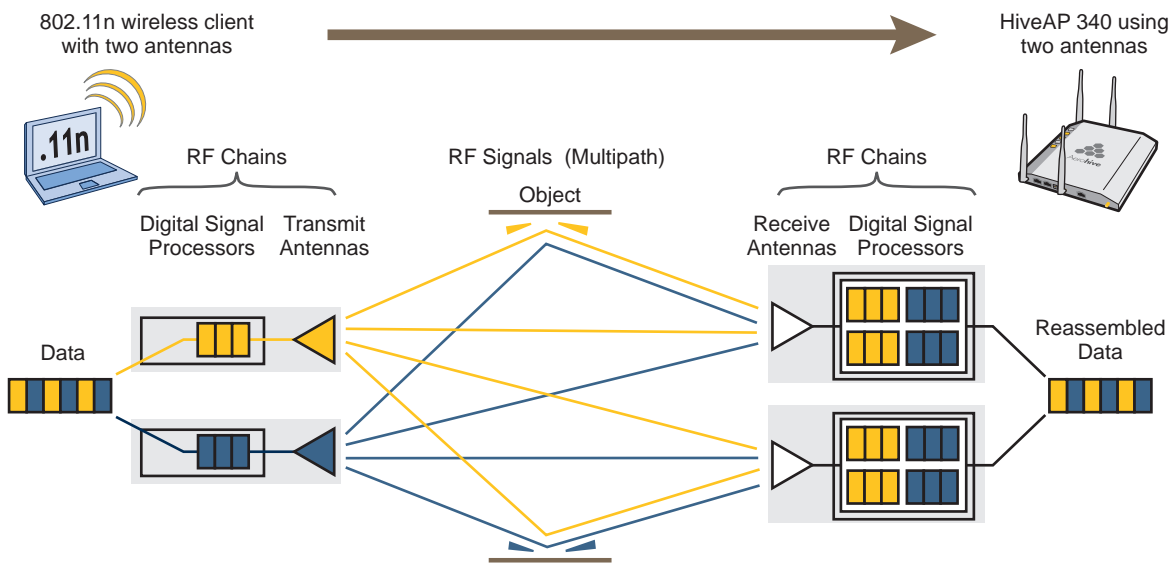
802.11n wireless client with two antennas

HiveAP 340 using two antennas

.11n

Aerohive

RF Chains

Digital Signal Processors

Transmit Antennas

RF Signals (Multipath)

Object

RF Chains

Receive Antennas

Digital Signal Processors

Data

Reassembled Data